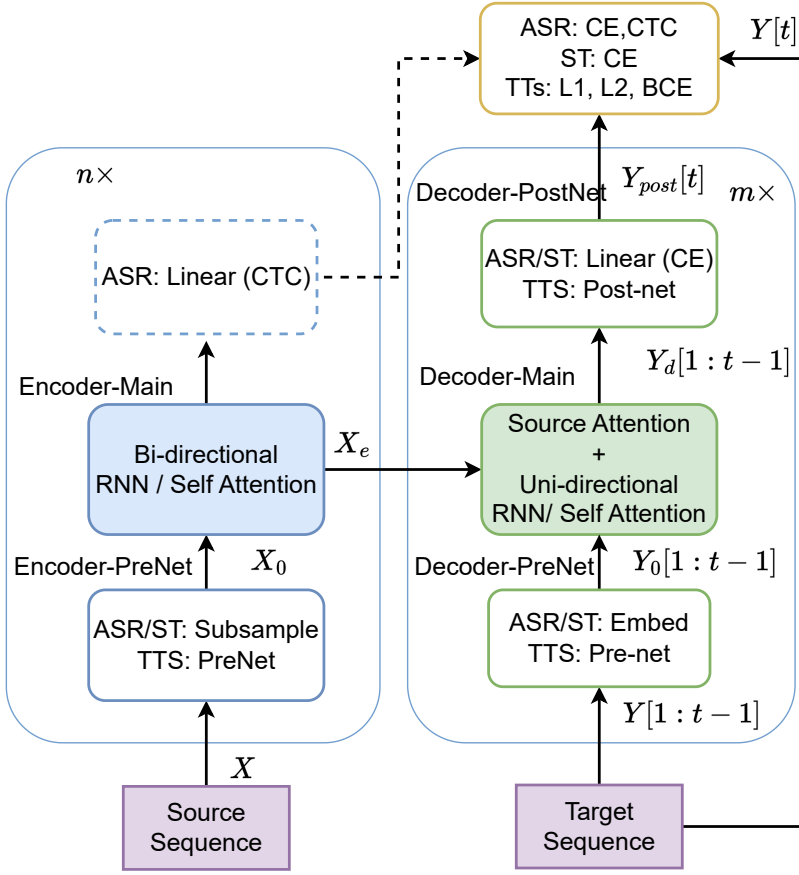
ASR: CE,CTC
ST: CE
TTs: L1, L2, BCE

$Y[t]$

$n\times$

ASR: Linear (CTC)

Encoder-Main

Bi-directional
RNN / Self Attention

$X_e$

Encoder-PreNet

$X_0$

ASR/ST: Subsample
TTS: PreNet

$X$

Source
Sequence

Decoder-PostNet

$Y_{post}[t]$

$m\times$

ASR/ST: Linear (CE)
TTS: Post-net

$Y_d[1:t-1]$

Decoder-Main

Source Attention
+
Uni-directional
RNN/ Self Attention

Decoder-PreNet

$Y_0[1:t-1]$

ASR/ST: Embed
TTS: Pre-net

$Y[1:t-1]$

Target
Sequence